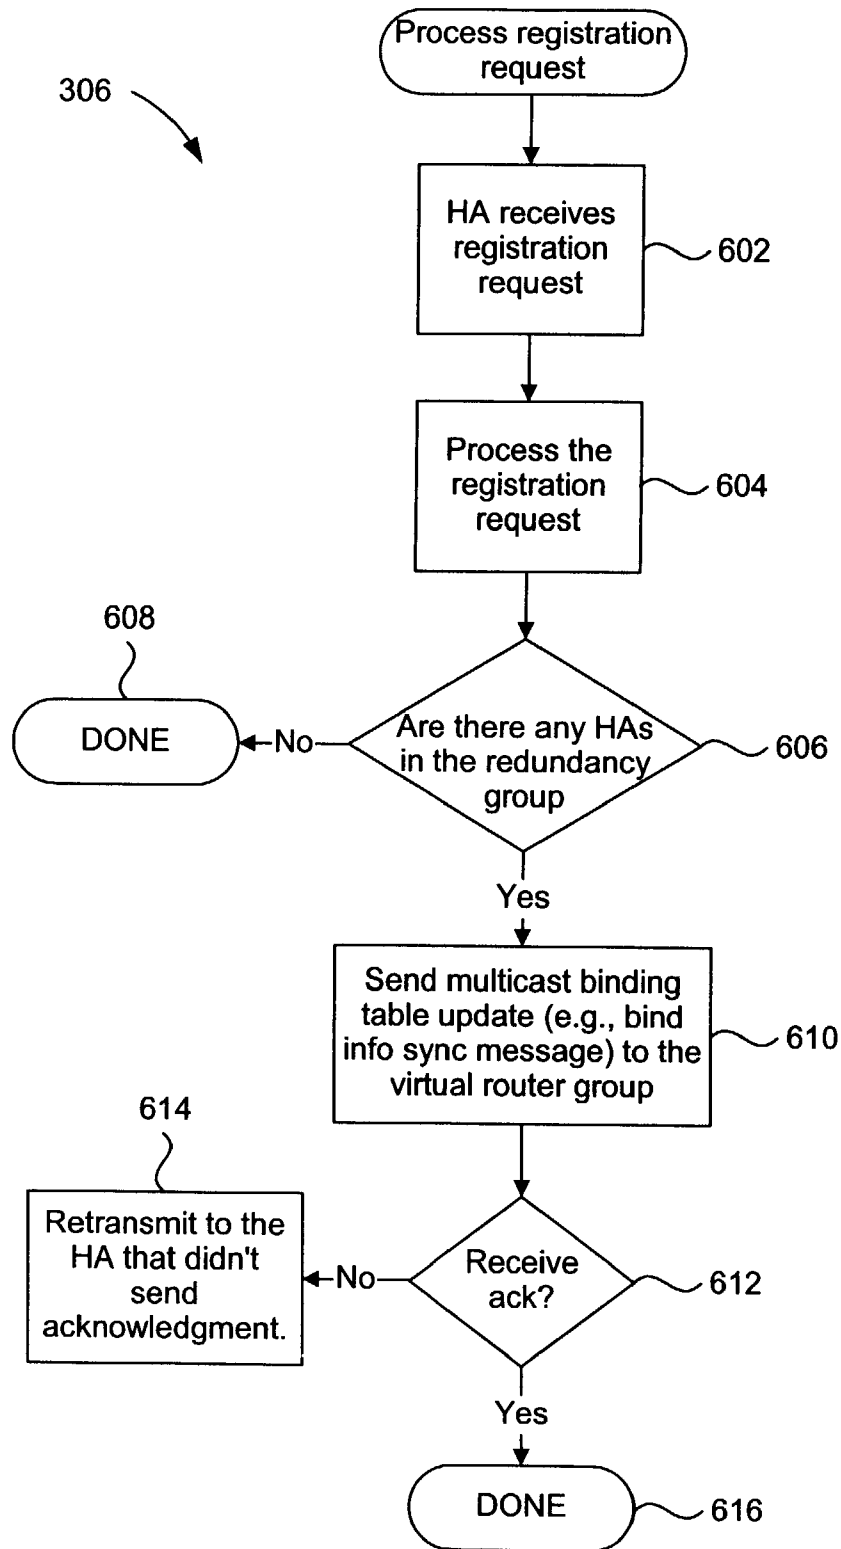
306

Process registration request

HA receives registration request

602

Process the registration request

604

608

DONE

No

Are there any HAs in the redundancy group

606

Yes

Send multicast binding table update (e.g., bind info sync message) to the virtual router group

610

614

Retransmit to the HA that didn't send acknowledgment.

No

Receive ack?

612

Yes

DONE

616